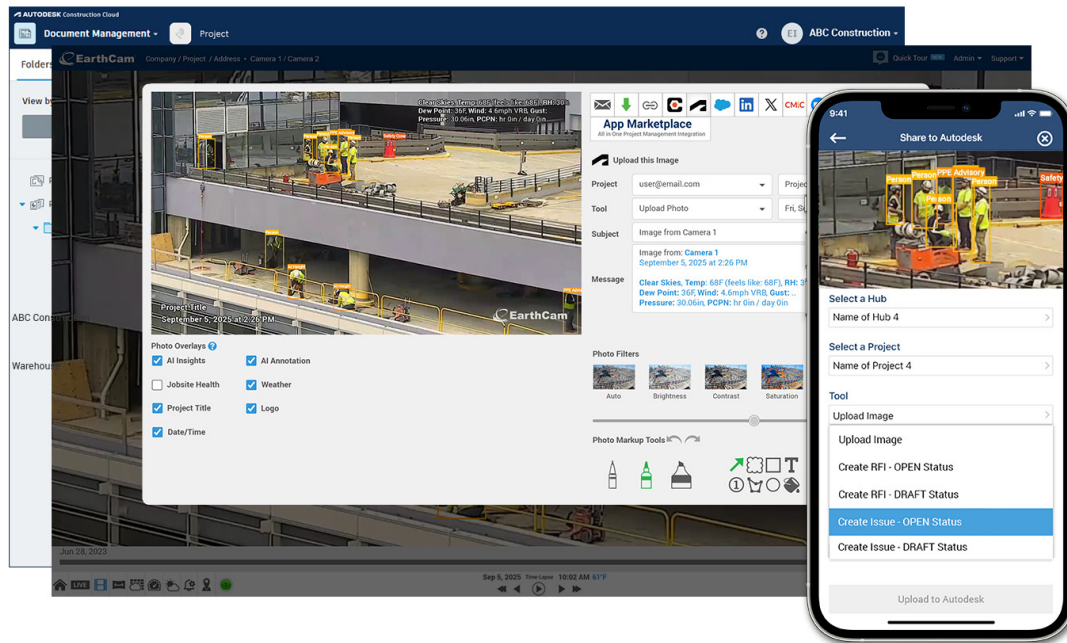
AUTODESK Construction Cloud
Document Management
Project
ABC Construction

Folders
View b
ABC Cons
Warehous

EarthCam Company / Project / Address • Camera 1 / Camera 2
Quick Tour NEW Admin Support

Clear Skies, Temp: 68F (feels like: 68F), RH: 30
Dew Point: 36F, Wind: 4.6mph VRB, Gust:
Pressure: 30.06in, PCPN: hr 0in / day 0in
Person
Person
Person
PPE Advisory
Safety Cone
Project Title
September 5, 2025 at 2:26 PM
EarthCam

Photo Overlays
AI Insights
AI Annotation
Jobsite Health
Weather
Project Title
Logo
Date/Time

App Marketplace
All in One Project Management Integration
Upload this Image
Project user@email.com
Tool Upload Photo
Subject Image from Camera 1
Message Image from: Camera 1
September 5, 2025 at 2:26 PM
Clear Skies, Temp: 68F (feels like: 68F), RH: 3
Dew Point: 36F, Wind: 4.6mph VRB, Gust:
Pressure: 30.06in, PCPN: hr 0in / day 0in
Photo Filters
Auto
Brightness
Contrast
Saturation
Photo Markup Tools
T

Jun 28, 2023
LIVE
Sep 5, 2025 Time Lapse 10:02 AM 61°F

9:41
Share to Autodesk
Person
Person
PPE Advisory
Person
Person
Safety
Select a Hub
Name of Hub 4
Select a Project
Name of Project 4
Tool
Upload Image
Upload Image
Create RFI - OPEN Status
Create RFI - DRAFT Status
Create Issue - OPEN Status
Create Issue - DRAFT Status
Upload to Autodesk